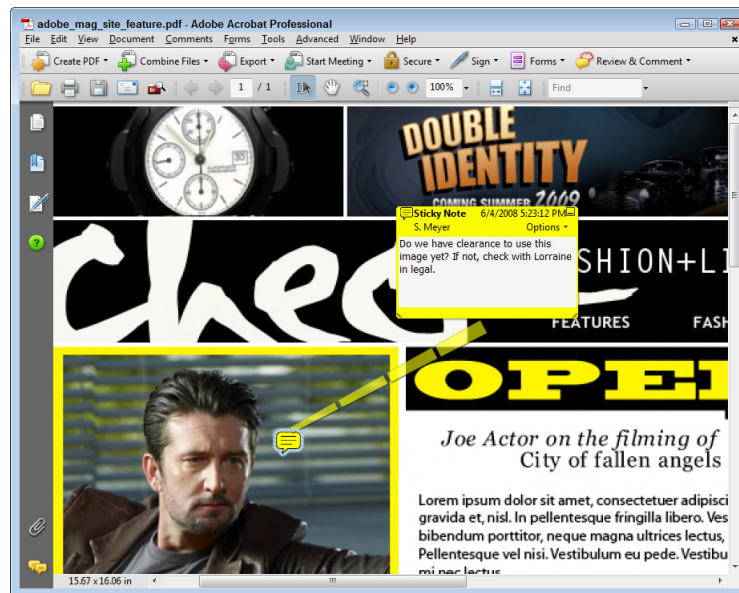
adobe_mag_site_feature.pdf - Adobe Acrobat Professional

File Edit View Document Comments Forms Tools Advanced Window Help

Create PDF Combine Files Export Start Meeting Secure Sign Forms Review & Comment

1 / 1 100% Find

30

DOUBLE IDENTITY
COMING SUMMER 2009

Sticky Note 6/4/2008 5:23:12 PM
S. Meyer Options
Do we have clearance to use this image yet? If not, check with Lorraine in legal.

chec
SHION+LI
FEATURES FASH

OPE

Joe Actor on the filming of
City of fallen angels

Lorem ipsum dolor sit amet, consectetuer adipisci gravida et, nisl. In pellentesque fringilla libero. Ves bibendum porttitor, neque magna ultrices lectus, Pellentesque vel nisi. Vestibulum eu pede. Vestibu mi nec lectus

15.67 x 16.06 in